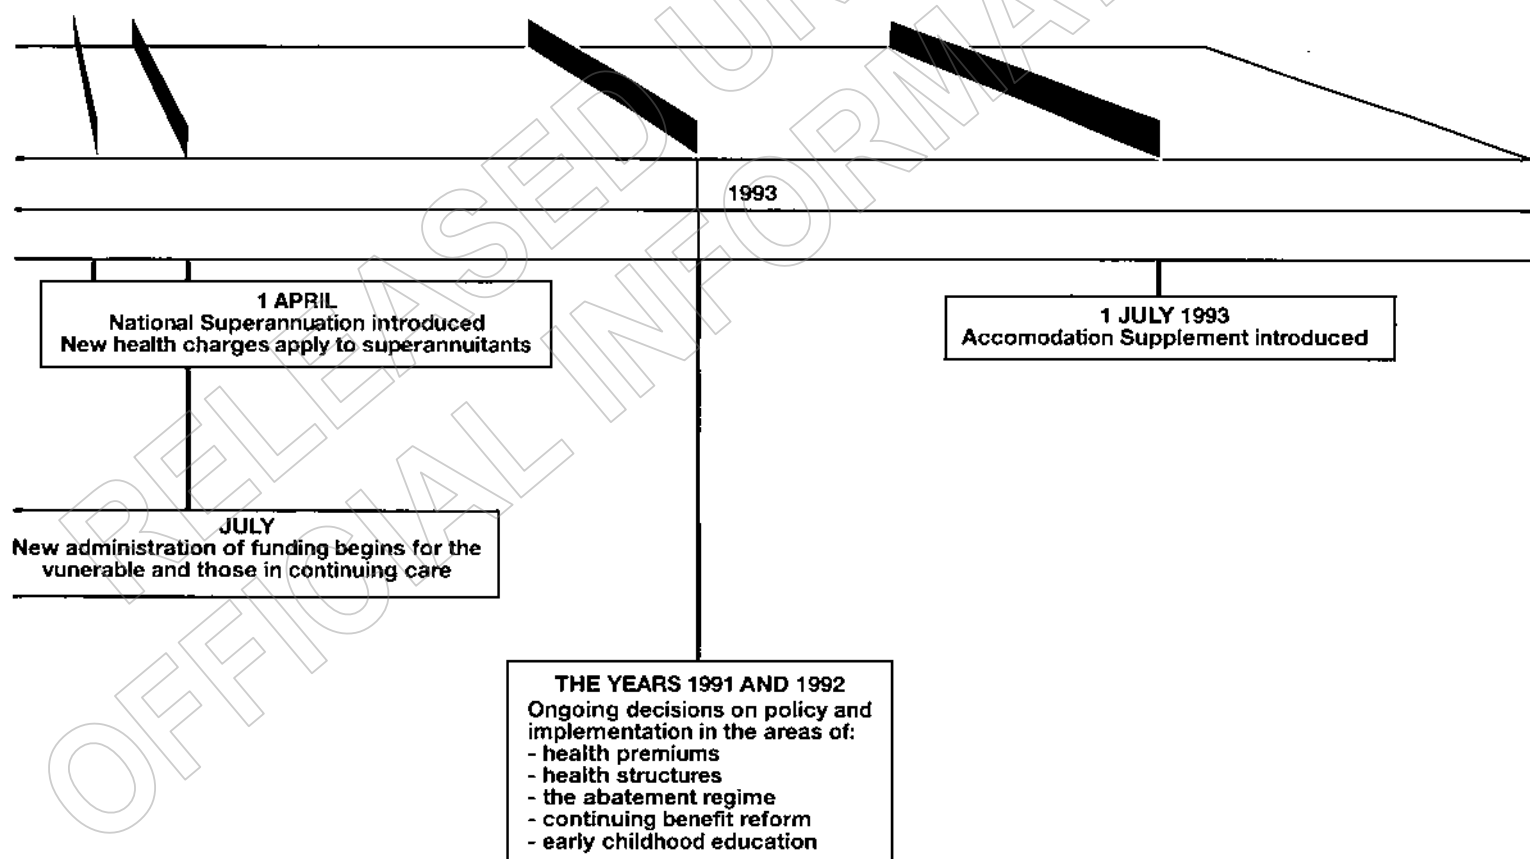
1993

1 APRIL
National Superannuation introduced
New health charges apply to superannuitants

1 JULY 1993
Accomodation Supplement introduced

JULY
New administration of funding begins for the vunerable and those in continuing care

THE YEARS 1991 AND 1992
Ongoing decisions on policy and implementation in the areas of:
- health premiums
- health structures
- the abatement regime
- continuing benefit reform
- early childhood education

RELEASED UNDER THE OFFICIAL INFORMATION